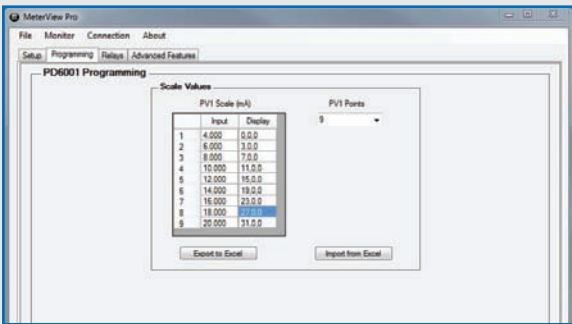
MeterView Pro

File Monitor Connection About

Setup Programming Relays Advanced Features

PD6001 Programming

Scale Values

PV1 Scale (mA)

|   | Input | Display |
|---|---|---|
| 1 | 4.000 | 0.0.0 |
| 2 | 6.000 | 3.0.0 |
| 3 | 8.000 | 7.0.0 |
| 4 | 10.000 | 11.0.0 |
| 5 | 12.000 | 15.0.0 |
| 6 | 14.000 | 19.0.0 |
| 7 | 16.000 | 23.0.0 |
| 8 | 18.000 | 27.0.0 |
| 9 | 20.000 | 31.0.0 |

PV1 Points

9

Export to Excel

Import from Excel